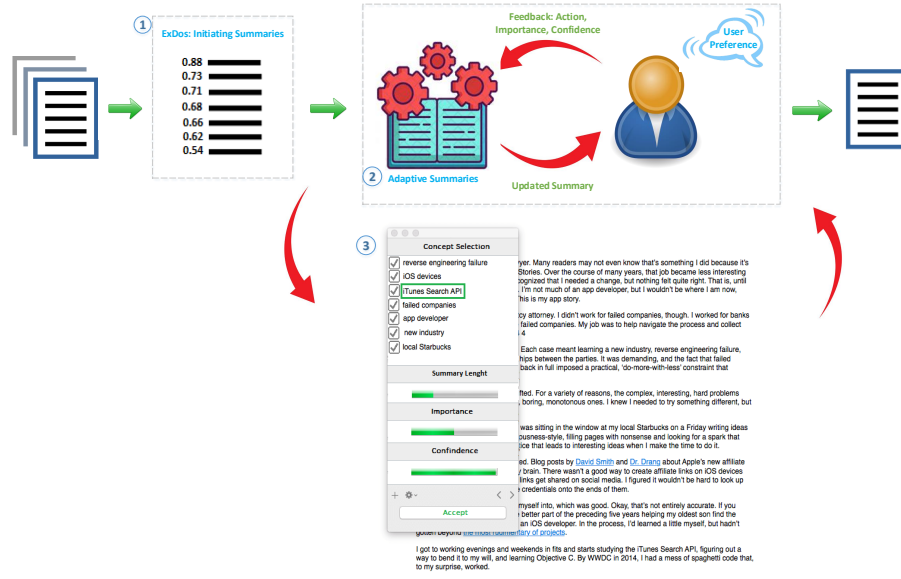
1 ExDos: Initiating Summaries

0.88
0.73
0.71
0.68
0.66
0.62
0.54

Feedback: Action, Importance, Confidence

User Preference

2 Adaptive Summaries

Updated Summary

3

Concept Selection

reverse engineering failure
iOS devices
iTunes Search API
failed companies
app developer
new industry
local Starbucks

Summary Lenght

Importance

Confindence

Accept

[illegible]yer. Many readers may not even know that's something I did because it's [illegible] Stories. Over the course of many years, that job became less interesting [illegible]cognized that I needed a change, but nothing felt quite right. That is, until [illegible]. I'm not much of an app developer, but I wouldn't be where I am now, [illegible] This is my app story.

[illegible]cy attorney. I didn't work for failed companies, though. I worked for banks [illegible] failed companies. My job was to help navigate the process and collect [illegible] 4

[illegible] Each case meant learning a new industry, reverse engineering failure, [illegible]hips between the parties. It was demanding, and the fact that failed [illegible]back in full imposed a practical, 'do-more-with-less' constraint that

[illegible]fted. For a variety of reasons, the complex, interesting, hard problems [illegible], boring, monotonous ones. I knew I needed to try something different, but

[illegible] was sitting in the window at my local Starbucks on a Friday writing ideas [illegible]business-style, filling pages with nonsense and looking for a spark that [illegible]tice that leads to interesting ideas when I make the time to do it.

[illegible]ed. Blog posts by David Smith and Dr. Drang about Apple's new affiliate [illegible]y brain. There wasn't a good way to create affiliate links on iOS devices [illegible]links get shared on social media. I figured it wouldn't be hard to look up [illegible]e credentials onto the ends of them.

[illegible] myself into, which was good. Okay, that's not entirely accurate. If you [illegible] better part of the preceding five years helping my oldest son find the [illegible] an iOS developer. In the process, I'd learned a little myself, but hadn't gotten beyond the most rudimentary of projects.

I got to working evenings and weekends in fits and starts studying the iTunes Search API, figuring out a way to bend it to my will, and learning Objective C. By WWDC in 2014, I had a mess of spaghetti code that, to my surprise, worked.